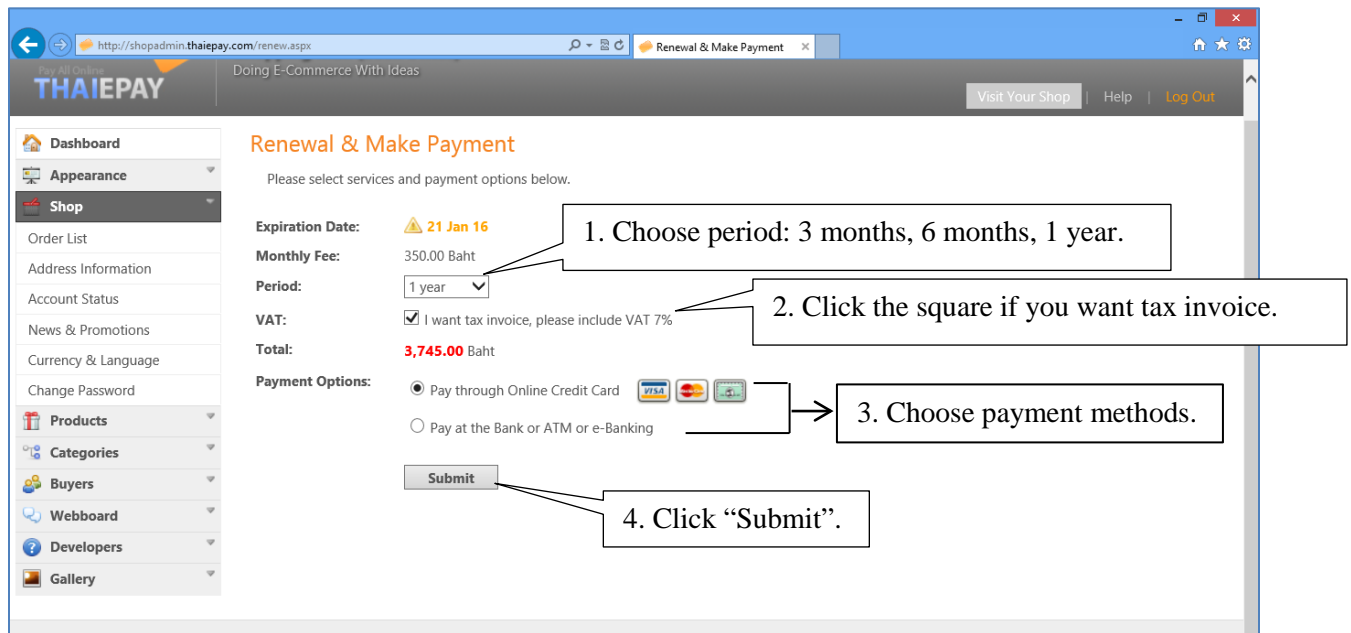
http://shopadmin.thaiepay.com/renew.aspx

Renewal & Make Payment

Pay All Online
THAIEPAY

Doing E-Commerce With Ideas

Visit Your Shop | Help | Log Out

Dashboard
Appearance
Shop
Order List
Address Information
Account Status
News & Promotions
Currency & Language
Change Password
Products
Categories
Buyers
Webboard
Developers
Gallery

Renewal & Make Payment

Please select services and payment options below.

Expiration Date: 21 Jan 16

Monthly Fee: 350.00 Baht

Period: 1 year

VAT: I want tax invoice, please include VAT 7%

Total: 3,745.00 Baht

Payment Options: Pay through Online Credit Card

Pay at the Bank or ATM or e-Banking

Submit

1. Choose period: 3 months, 6 months, 1 year.

2. Click the square if you want tax invoice.

3. Choose payment methods.

4. Click “Submit”.